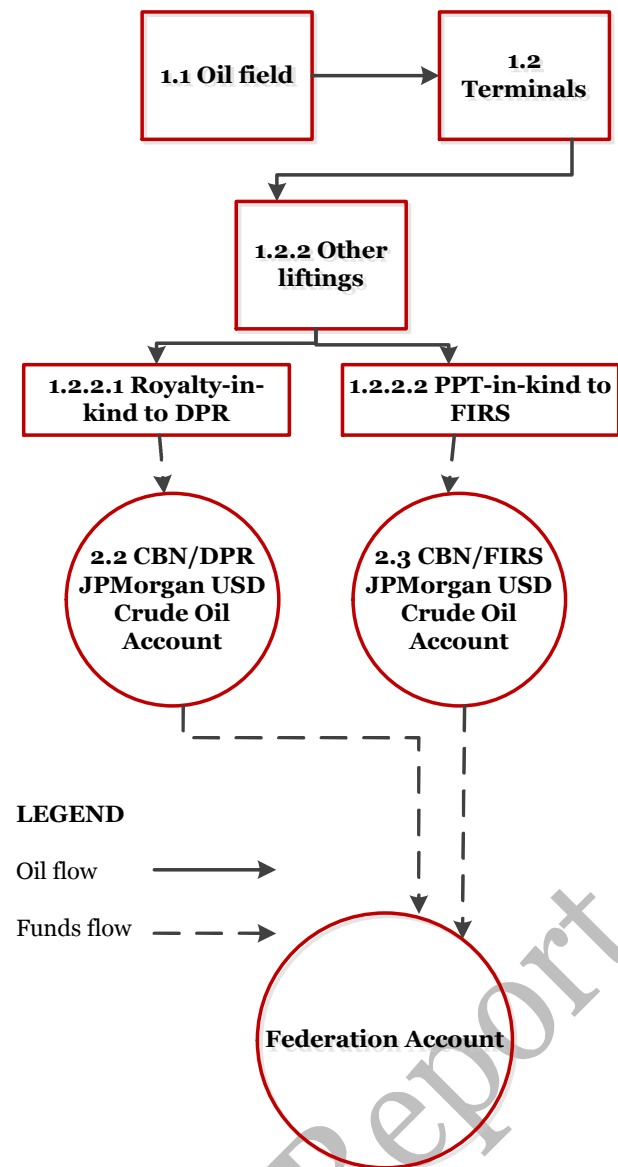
1.1 Oil field

1.2 Terminals

1.2.2 Other liftings

1.2.2.1 Royalty-in-kind to DPR

1.2.2.2 PPT-in-kind to FIRS

2.2 CBN/DPR JPMorgan USD Crude Oil Account

2.3 CBN/FIRS JPMorgan USD Crude Oil Account

LEGEND

Oil flow

Funds flow

Federation Account

Report